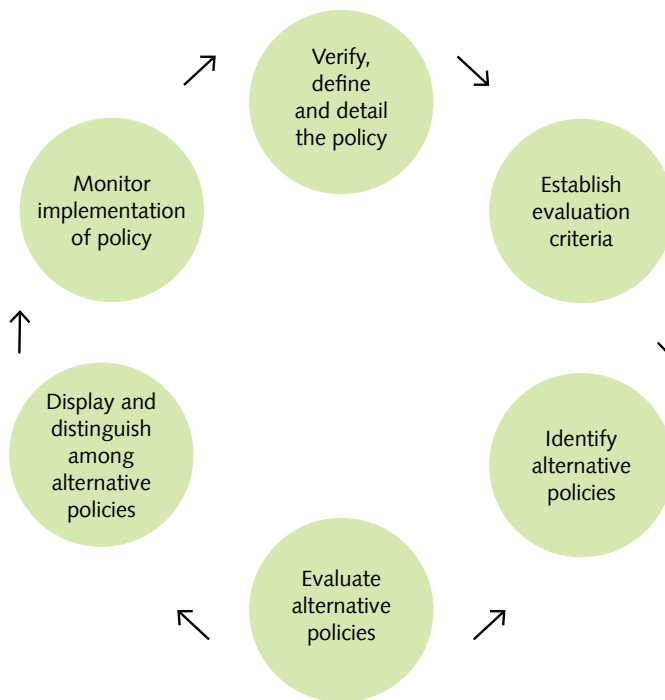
Verify, define and detail the policy

Establish evaluation criteria

Identify alternative policies

Evaluate alternative policies

Display and distinguish among alternative policies

Monitor implementation of policy